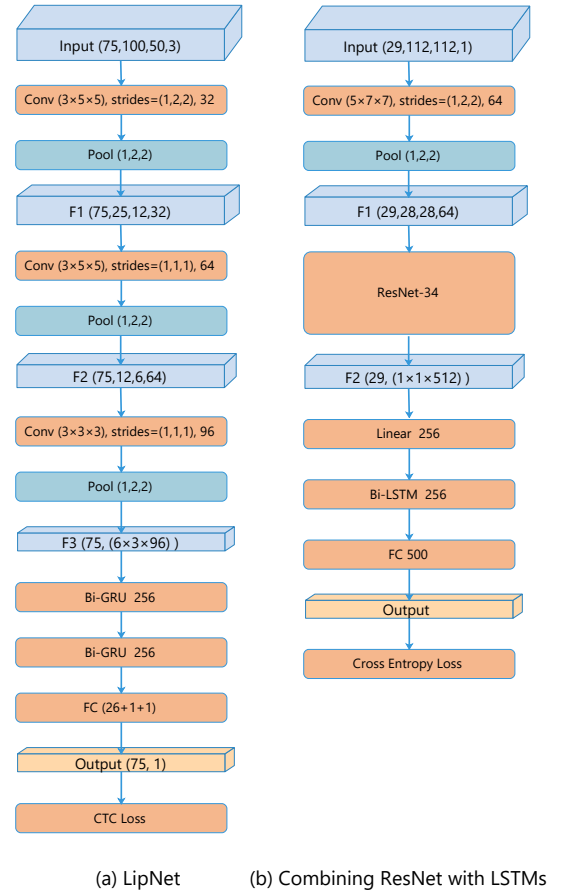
Input (75,100,50,3)

Conv (3×5×5), strides=(1,2,2), 32

Pool (1,2,2)

F1 (75,25,12,32)

Conv (3×5×5), strides=(1,1,1), 64

Pool (1,2,2)

F2 (75,12,6,64)

Conv (3×3×3), strides=(1,1,1), 96

Pool (1,2,2)

F3 (75, (6×3×96) )

Bi-GRU 256

Bi-GRU 256

FC (26+1+1)

Output (75, 1)

CTC Loss

Input (29,112,112,1)

Conv (5×7×7), strides=(1,2,2), 64

Pool (1,2,2)

F1 (29,28,28,64)

ResNet-34

F2 (29, (1×1×512) )

Linear 256

Bi-LSTM 256

FC 500

Output

Cross Entropy Loss

(a) LipNet

(b) Combining ResNet with LSTMs